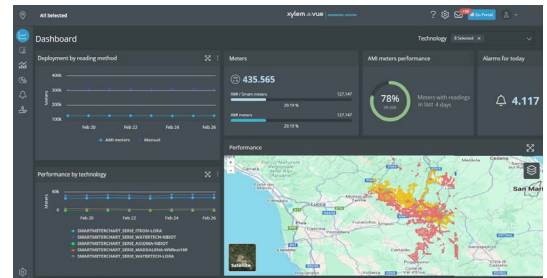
All Selected

xylem vue

Dashboard

Technology 5 Selected ×

Deployment by reading method

400k
300k
200k
100k

Meters

Feb 20 Feb 22 Feb 24 Feb 26

AMI meters Manual

Meters

435.565

AMI / Smart meters 127.147
29.19 %

AMI meters 127.147
29.19 %

AMI meters performance

78%

Meters with readings in last 4 days

Alarms for today

4.117

Performance by technology

40k
20k
0

Meters

Feb 20 Feb 22 Feb 24 Feb 26

SMARTMETERCHART_SERIE_ITRON-LORA
SMARTMETERCHART_SERIE_WATERTECH-NBIOT
SMARTMETERCHART_SERIE_AXIOMA-NBIOT
SMARTMETERCHART_SERIE_MADDALENA-WMBus169
SMARTMETERCHART_SERIE_WATERTECH-LORA

Performance

Satellite

San Mar